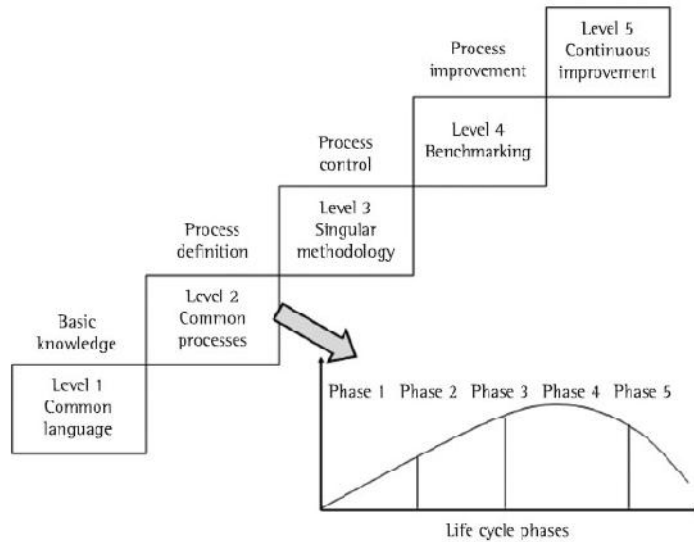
Level 5
Continuous
improvement

Process
improvement

Level 4
Benchmarking

Process
control

Level 3
Singular
methodology

Process
definition

Level 2
Common
processes

Basic
knowledge

Level 1
Common
language

Phase 1 Phase 2 Phase 3 Phase 4 Phase 5

Life cycle phases